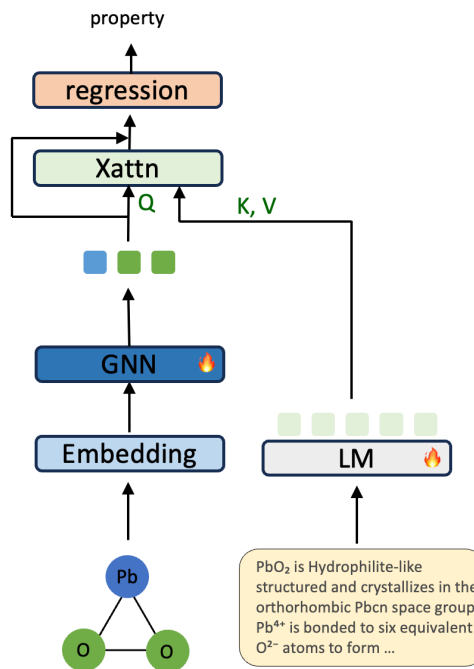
property

regression

Xattn

Q

K, V

GNN

Embedding

LM

Pb

O

O

$PbO_2$ is Hydrophilite-like structured and crystallizes in the orthorhombic Pbcn space group. $Pb^{4+}$ is bonded to six equivalent $O^{2-}$ atoms to form ...